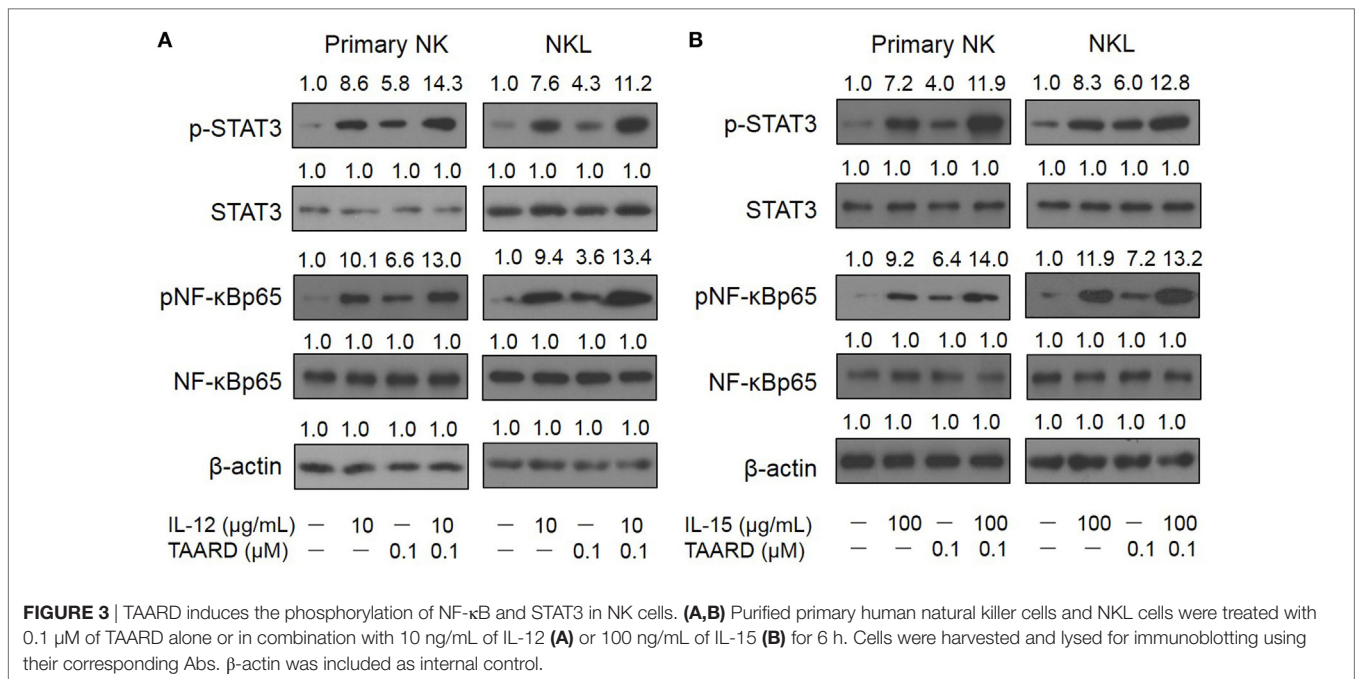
A

Primary NK NKL

1.0 8.6 5.8 14.3 1.0 7.6 4.3 11.2

p-STAT3

1.0 1.0 1.0 1.0 1.0 1.0 1.0 1.0

STAT3

1.0 10.1 6.6 13.0 1.0 9.4 3.6 13.4

pNF-κBp65

1.0 1.0 1.0 1.0 1.0 1.0 1.0 1.0

NF-κBp65

1.0 1.0 1.0 1.0 1.0 1.0 1.0 1.0

β-actin

IL-12 (μg/mL) — 10 — 10 — 10 — 10
TAARD (μM) — — 0.1 0.1 — — 0.1 0.1

B

Primary NK NKL

1.0 7.2 4.0 11.9 1.0 8.3 6.0 12.8

p-STAT3

1.0 1.0 1.0 1.0 1.0 1.0 1.0 1.0

STAT3

1.0 9.2 6.4 14.0 1.0 11.9 7.2 13.2

pNF-κBp65

1.0 1.0 1.0 1.0 1.0 1.0 1.0 1.0

NF-κBp65

1.0 1.0 1.0 1.0 1.0 1.0 1.0 1.0

β-actin

IL-15 (μg/mL) — 100 — 100 — 100 — 100
TAARD (μM) — — 0.1 0.1 — — 0.1 0.1

FIGURE 3 | TAARD induces the phosphorylation of NF-κB and STAT3 in NK cells. (A,B) Purified primary human natural killer cells and NKL cells were treated with 0.1 μM of TAARD alone or in combination with 10 ng/mL of IL-12 (A) or 100 ng/mL of IL-15 (B) for 6 h. Cells were harvested and lysed for immunoblotting using their corresponding Abs. β-actin was included as internal control.